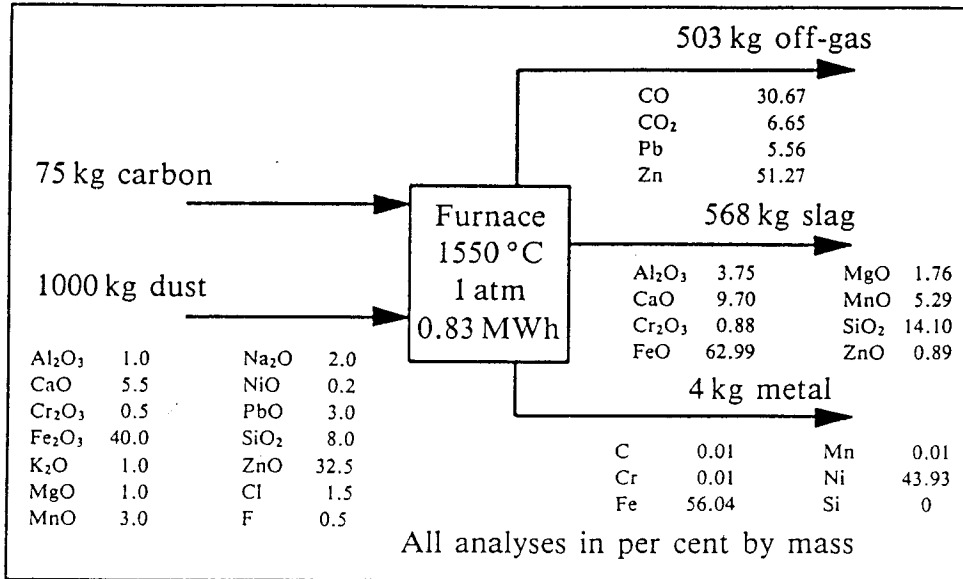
503 kg off-gas

| | |
|---|---|
| CO | 30.67 |
| $CO_2$ | 6.65 |
| Pb | 5.56 |
| Zn | 51.27 |

75 kg carbon

Furnace
1550 °C
1 atm
0.83 MWh

568 kg slag

| | | | |
|---|---|---|---|
| $Al_2O_3$ | 3.75 | MgO | 1.76 |
| CaO | 9.70 | MnO | 5.29 |
| $Cr_2O_3$ | 0.88 | $SiO_2$ | 14.10 |
| FeO | 62.99 | ZnO | 0.89 |

1000 kg dust

| | | | |
|---|---|---|---|
| $Al_2O_3$ | 1.0 | $Na_2O$ | 2.0 |
| CaO | 5.5 | NiO | 0.2 |
| $Cr_2O_3$ | 0.5 | PbO | 3.0 |
| $Fe_2O_3$ | 40.0 | $SiO_2$ | 8.0 |
| $K_2O$ | 1.0 | ZnO | 32.5 |
| MgO | 1.0 | Cl | 1.5 |
| MnO | 3.0 | F | 0.5 |

4 kg metal

| | | | |
|---|---|---|---|
| C | 0.01 | Mn | 0.01 |
| Cr | 0.01 | Ni | 43.93 |
| Fe | 56.04 | Si | 0 |

All analyses in per cent by mass